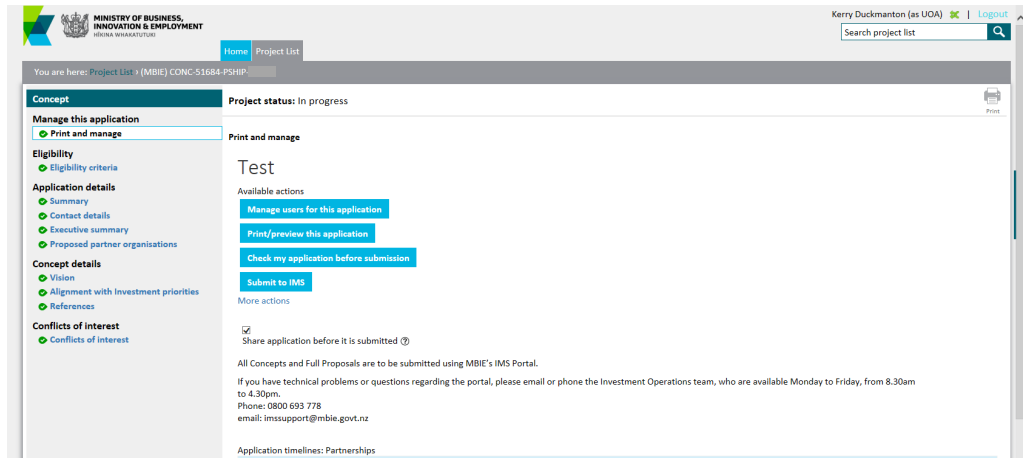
MINISTRY OF BUSINESS, INNOVATION & EMPLOYMENT
HĪKINA WHAKATUTUKI

Kerry Duckmanton (as UOA) | Logout

Search project list

Home Project List

You are here: Project List › (MBIE) CONC-51684-PSHIP-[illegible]

Concept

Manage this application
Print and manage

Eligibility
Eligibility criteria

Application details
Summary
Contact details
Executive summary
Proposed partner organisations

Concept details
Vision
Alignment with Investment priorities
References

Conflicts of interest
Conflicts of interest

Project status: In progress

Print

Print and manage

Test

Available actions

Manage users for this application

Print/preview this application

Check my application before submission

Submit to IMS

More actions

Share application before it is submitted

All Concepts and Full Proposals are to be submitted using MBIE's IMS Portal.

If you have technical problems or questions regarding the portal, please email or phone the Investment Operations team, who are available Monday to Friday, from 8.30am to 4.30pm.
Phone: 0800 693 778
email: imssupport@mbie.govt.nz

Application timelines: Partnerships